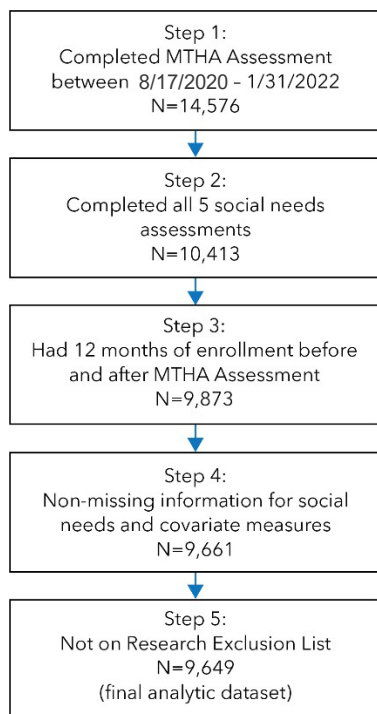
Step 1:
Completed MTHA Assessment between 8/17/2020 – 1/31/2022
N=14,576

Step 2:
Completed all 5 social needs assessments
N=10,413

Step 3:
Had 12 months of enrollment before and after MTHA Assessment
N=9,873

Step 4:
Non-missing information for social needs and covariate measures
N=9,661

Step 5:
Not on Research Exclusion List
N=9,649
(final analytic dataset)